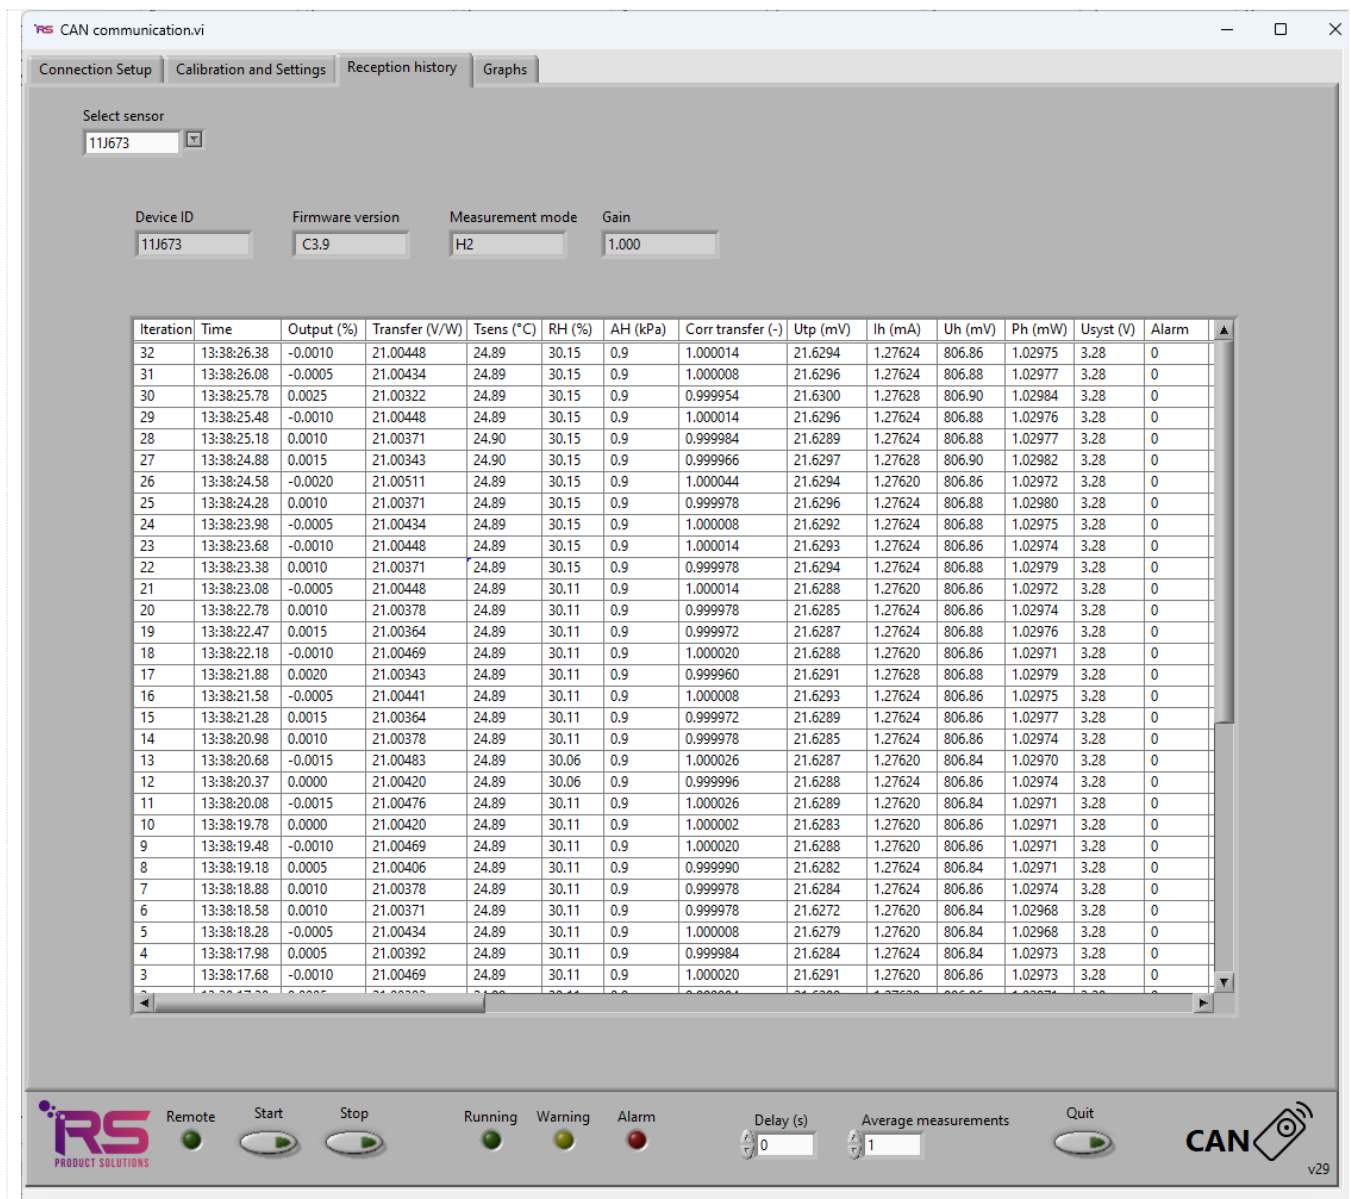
RS CAN communication.vi

Connection Setup | Calibration and Settings | Reception history | Graphs

Select sensor
11J673

Device ID
11J673

Firmware version
C3.9

Measurement mode
H2

Gain
1.000

| Iteration | Time | Output (%) | Transfer (V/W) | Tsens (°C) | RH (%) | AH (kPa) | Corr transfer (-) | Utp (mV) | Ih (mA) | Uh (mV) | Ph (mW) | Usyst (V) | Alarm |
|---|---|---|---|---|---|---|---|---|---|---|---|---|---|
| 32 | 13:38:26.38 | -0.0010 | 21.00448 | 24.89 | 30.15 | 0.9 | 1.000014 | 21.6294 | 1.27624 | 806.86 | 1.02975 | 3.28 | 0 |
| 31 | 13:38:26.08 | -0.0005 | 21.00434 | 24.89 | 30.15 | 0.9 | 1.000008 | 21.6296 | 1.27624 | 806.88 | 1.02977 | 3.28 | 0 |
| 30 | 13:38:25.78 | 0.0025 | 21.00322 | 24.89 | 30.15 | 0.9 | 0.999954 | 21.6300 | 1.27628 | 806.90 | 1.02984 | 3.28 | 0 |
| 29 | 13:38:25.48 | -0.0010 | 21.00448 | 24.89 | 30.15 | 0.9 | 1.000014 | 21.6296 | 1.27624 | 806.88 | 1.02976 | 3.28 | 0 |
| 28 | 13:38:25.18 | 0.0010 | 21.00371 | 24.90 | 30.15 | 0.9 | 0.999984 | 21.6289 | 1.27624 | 806.88 | 1.02977 | 3.28 | 0 |
| 27 | 13:38:24.88 | 0.0015 | 21.00343 | 24.90 | 30.15 | 0.9 | 0.999966 | 21.6297 | 1.27628 | 806.90 | 1.02982 | 3.28 | 0 |
| 26 | 13:38:24.58 | -0.0020 | 21.00511 | 24.89 | 30.15 | 0.9 | 1.000044 | 21.6294 | 1.27620 | 806.86 | 1.02972 | 3.28 | 0 |
| 25 | 13:38:24.28 | 0.0010 | 21.00371 | 24.89 | 30.15 | 0.9 | 0.999978 | 21.6296 | 1.27624 | 806.88 | 1.02980 | 3.28 | 0 |
| 24 | 13:38:23.98 | -0.0005 | 21.00434 | 24.89 | 30.15 | 0.9 | 1.000008 | 21.6292 | 1.27624 | 806.88 | 1.02975 | 3.28 | 0 |
| 23 | 13:38:23.68 | -0.0010 | 21.00448 | 24.89 | 30.15 | 0.9 | 1.000014 | 21.6293 | 1.27624 | 806.86 | 1.02974 | 3.28 | 0 |
| 22 | 13:38:23.38 | 0.0010 | 21.00371 | 24.89 | 30.15 | 0.9 | 0.999978 | 21.6294 | 1.27624 | 806.88 | 1.02979 | 3.28 | 0 |
| 21 | 13:38:23.08 | -0.0005 | 21.00448 | 24.89 | 30.11 | 0.9 | 1.000014 | 21.6288 | 1.27620 | 806.86 | 1.02972 | 3.28 | 0 |
| 20 | 13:38:22.78 | 0.0010 | 21.00378 | 24.89 | 30.11 | 0.9 | 0.999978 | 21.6285 | 1.27624 | 806.86 | 1.02974 | 3.28 | 0 |
| 19 | 13:38:22.47 | 0.0015 | 21.00364 | 24.89 | 30.11 | 0.9 | 0.999972 | 21.6287 | 1.27624 | 806.88 | 1.02976 | 3.28 | 0 |
| 18 | 13:38:22.18 | -0.0010 | 21.00469 | 24.89 | 30.11 | 0.9 | 1.000020 | 21.6288 | 1.27620 | 806.86 | 1.02971 | 3.28 | 0 |
| 17 | 13:38:21.88 | 0.0020 | 21.00343 | 24.89 | 30.11 | 0.9 | 0.999960 | 21.6291 | 1.27628 | 806.88 | 1.02979 | 3.28 | 0 |
| 16 | 13:38:21.58 | -0.0005 | 21.00441 | 24.89 | 30.11 | 0.9 | 1.000008 | 21.6293 | 1.27624 | 806.86 | 1.02975 | 3.28 | 0 |
| 15 | 13:38:21.28 | 0.0015 | 21.00364 | 24.89 | 30.11 | 0.9 | 0.999972 | 21.6289 | 1.27624 | 806.86 | 1.02977 | 3.28 | 0 |
| 14 | 13:38:20.98 | 0.0010 | 21.00378 | 24.89 | 30.11 | 0.9 | 0.999978 | 21.6285 | 1.27624 | 806.86 | 1.02974 | 3.28 | 0 |
| 13 | 13:38:20.68 | -0.0015 | 21.00483 | 24.89 | 30.06 | 0.9 | 1.000026 | 21.6287 | 1.27620 | 806.84 | 1.02970 | 3.28 | 0 |
| 12 | 13:38:20.37 | 0.0000 | 21.00420 | 24.89 | 30.06 | 0.9 | 0.999996 | 21.6288 | 1.27624 | 806.86 | 1.02974 | 3.28 | 0 |
| 11 | 13:38:20.08 | -0.0015 | 21.00476 | 24.89 | 30.11 | 0.9 | 1.000026 | 21.6289 | 1.27620 | 806.84 | 1.02971 | 3.28 | 0 |
| 10 | 13:38:19.78 | 0.0000 | 21.00420 | 24.89 | 30.11 | 0.9 | 1.000002 | 21.6283 | 1.27620 | 806.86 | 1.02971 | 3.28 | 0 |
| 9 | 13:38:19.48 | -0.0010 | 21.00469 | 24.89 | 30.11 | 0.9 | 1.000020 | 21.6288 | 1.27620 | 806.86 | 1.02971 | 3.28 | 0 |
| 8 | 13:38:19.18 | 0.0005 | 21.00406 | 24.89 | 30.11 | 0.9 | 0.999990 | 21.6282 | 1.27624 | 806.84 | 1.02971 | 3.28 | 0 |
| 7 | 13:38:18.88 | 0.0010 | 21.00378 | 24.89 | 30.11 | 0.9 | 0.999978 | 21.6284 | 1.27624 | 806.86 | 1.02974 | 3.28 | 0 |
| 6 | 13:38:18.58 | 0.0010 | 21.00371 | 24.89 | 30.11 | 0.9 | 0.999978 | 21.6272 | 1.27620 | 806.84 | 1.02968 | 3.28 | 0 |
| 5 | 13:38:18.28 | -0.0005 | 21.00434 | 24.89 | 30.11 | 0.9 | 1.000008 | 21.6279 | 1.27620 | 806.84 | 1.02968 | 3.28 | 0 |
| 4 | 13:38:17.98 | 0.0005 | 21.00392 | 24.89 | 30.11 | 0.9 | 0.999984 | 21.6284 | 1.27624 | 806.84 | 1.02973 | 3.28 | 0 |
| 3 | 13:38:17.68 | -0.0010 | 21.00469 | 24.89 | 30.11 | 0.9 | 1.000020 | 21.6291 | 1.27620 | 806.86 | 1.02973 | 3.28 | 0 |

RS PRODUCT SOLUTIONS
Remote
Start
Stop
Running
Warning
Alarm
Delay (s)
0
Average measurements
1
Quit
CAN
v29